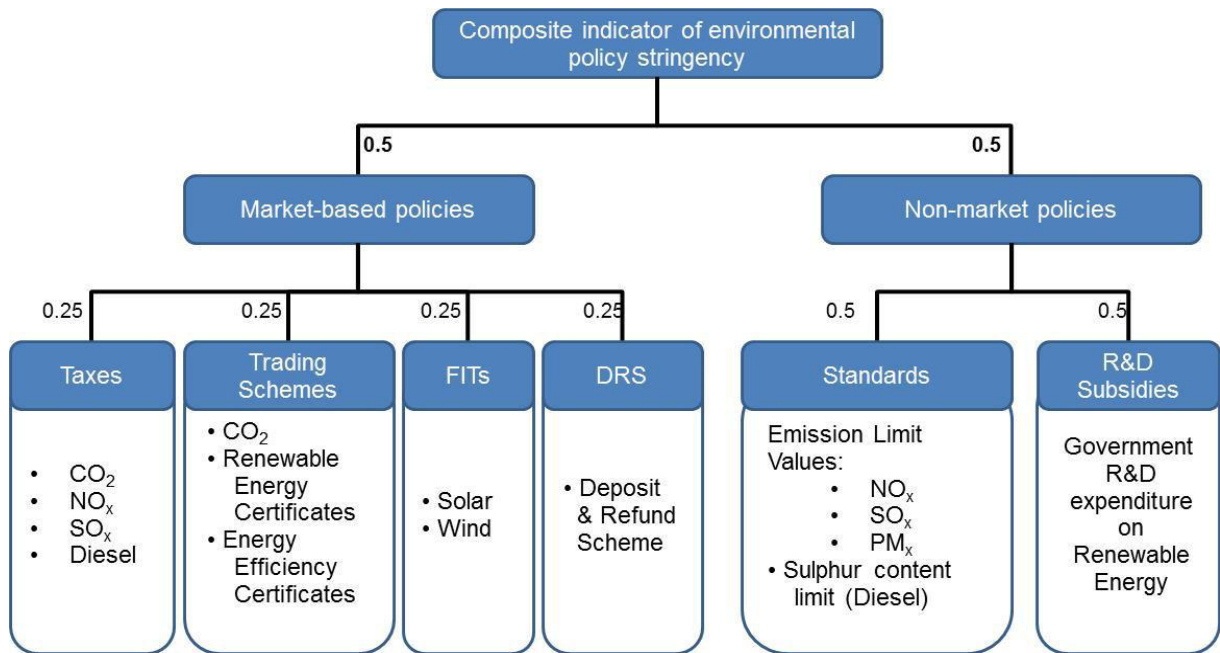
Composite indicator of environmental policy stringency

0.5

0.5

Market-based policies

Non-market policies

0.25

0.25

0.25

0.25

0.5

0.5

Taxes

• $CO_2$
• $NO_x$
• $SO_x$
• Diesel

Trading Schemes

• $CO_2$
• Renewable Energy Certificates
• Energy Efficiency Certificates

FITs

• Solar
• Wind

DRS

• Deposit & Refund Scheme

Standards

Emission Limit Values:
• $NO_x$
• $SO_x$
• $PM_x$
• Sulphur content limit (Diesel)

R&D Subsidies

Government R&D expenditure on Renewable Energy